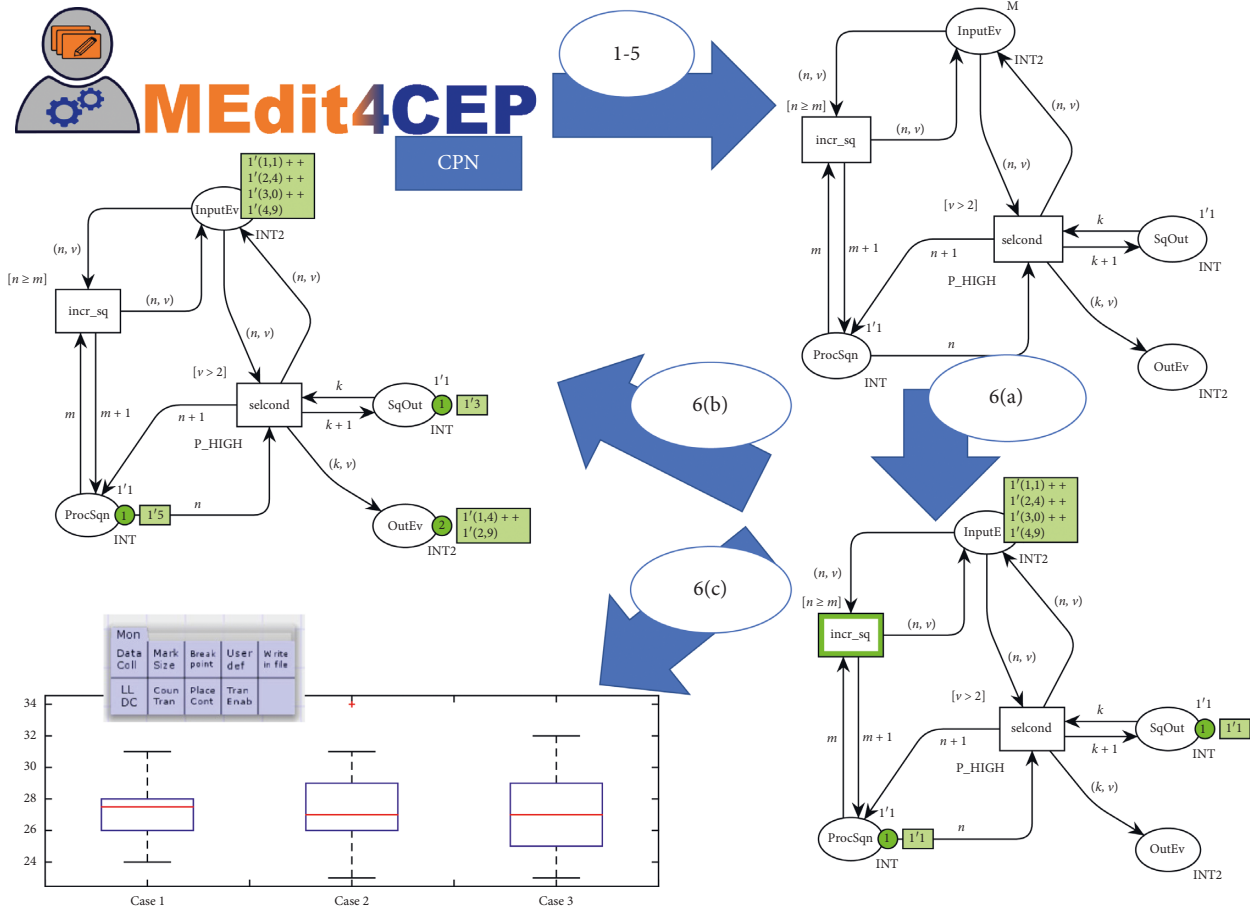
MEdit4CEP

CPN

1-5

M
InputEv
INT2
$(n, v)$
$[n \geq m]$
incr_sq
$(n, v)$
$(n, v)$
$(n, v)$
$[v > 2]$
selcond
$k$
$1'1$
SqOut
INT
$k + 1$
$m$
$m + 1$
$n + 1$
P_HIGH
$(k, v)$
$1'1$
ProcSqn
INT
$n$
OutEv
INT2

$1'(1,1) + +$
$1'(2,4) + +$
$1'(3,0) + +$
$1'(4,9)$
InputEv
INT2
$(n, v)$
$[n \geq m]$
incr_sq
$(n, v)$
$(n, v)$
$(n, v)$
$[v > 2]$
selcond
$k$
$1'1$
SqOut
1
$1'3$
INT
$k + 1$
$m$
$m + 1$
$n + 1$
P_HIGH
$(k, v)$
$1'1$
ProcSqn
1
$1'5$
INT
$n$
OutEv
2
$1'(1,4) + +$
$1'(2,9)$
INT2

6(b)

6(a)

6(c)

$1'(1,1) + +$
$1'(2,4) + +$
$1'(3,0) + +$
$1'(4,9)$
InputE
INT2
$(n, v)$
$[n \geq m]$
incr_sq
$(n, v)$
$(n, v)$
$(n, v)$
$[v > 2]$
selcond
$k$
$1'1$
SqOut
1
$1'1$
INT
$k + 1$
$m$
$m + 1$
$n + 1$
P_HIGH
$(k, v)$
$1'1$
ProcSqn
1
$1'1$
INT
$n$
OutEv
INT2

Mon
| Data Coll | Mark Size | Break point | User def | Write in file |
|---|---|---|---|---|
| LL DC | Coun Tran | Place Cont | Tran Enab | |

34
32
30
28
26
24
Case 1
Case 2
Case 3